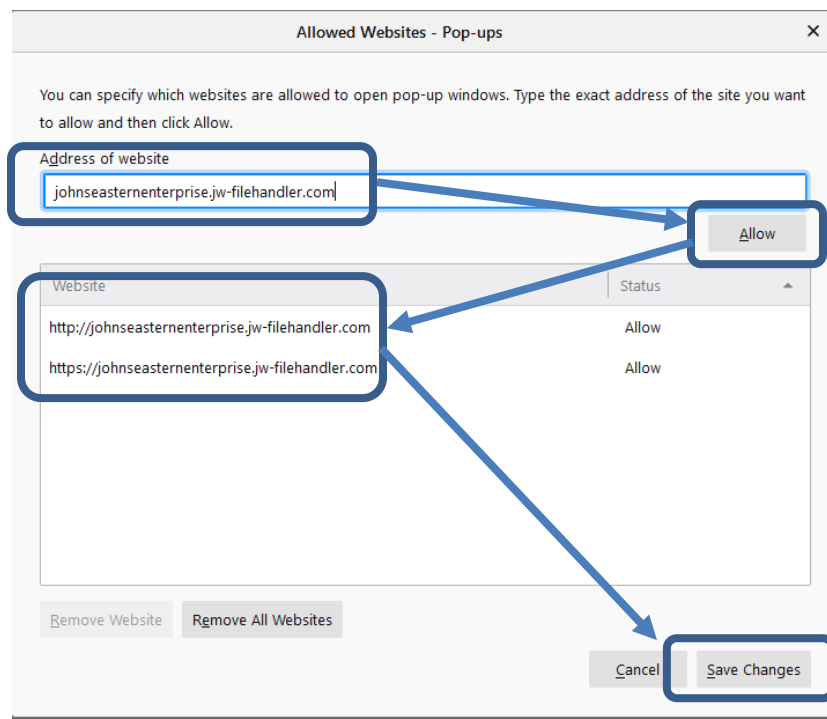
Allowed Websites - Pop-ups

✕

You can specify which websites are allowed to open pop-up windows. Type the exact address of the site you want to allow and then click Allow.

Address of website

johnseasternenterprise.jw-filehandler.com

Allow

| Website | Status |
|---|---|
| http://johnseasternenterprise.jw-filehandler.com | Allow |
| https://johnseasternenterprise.jw-filehandler.com | Allow |

Remove Website

Remove All Websites

Cancel

Save Changes